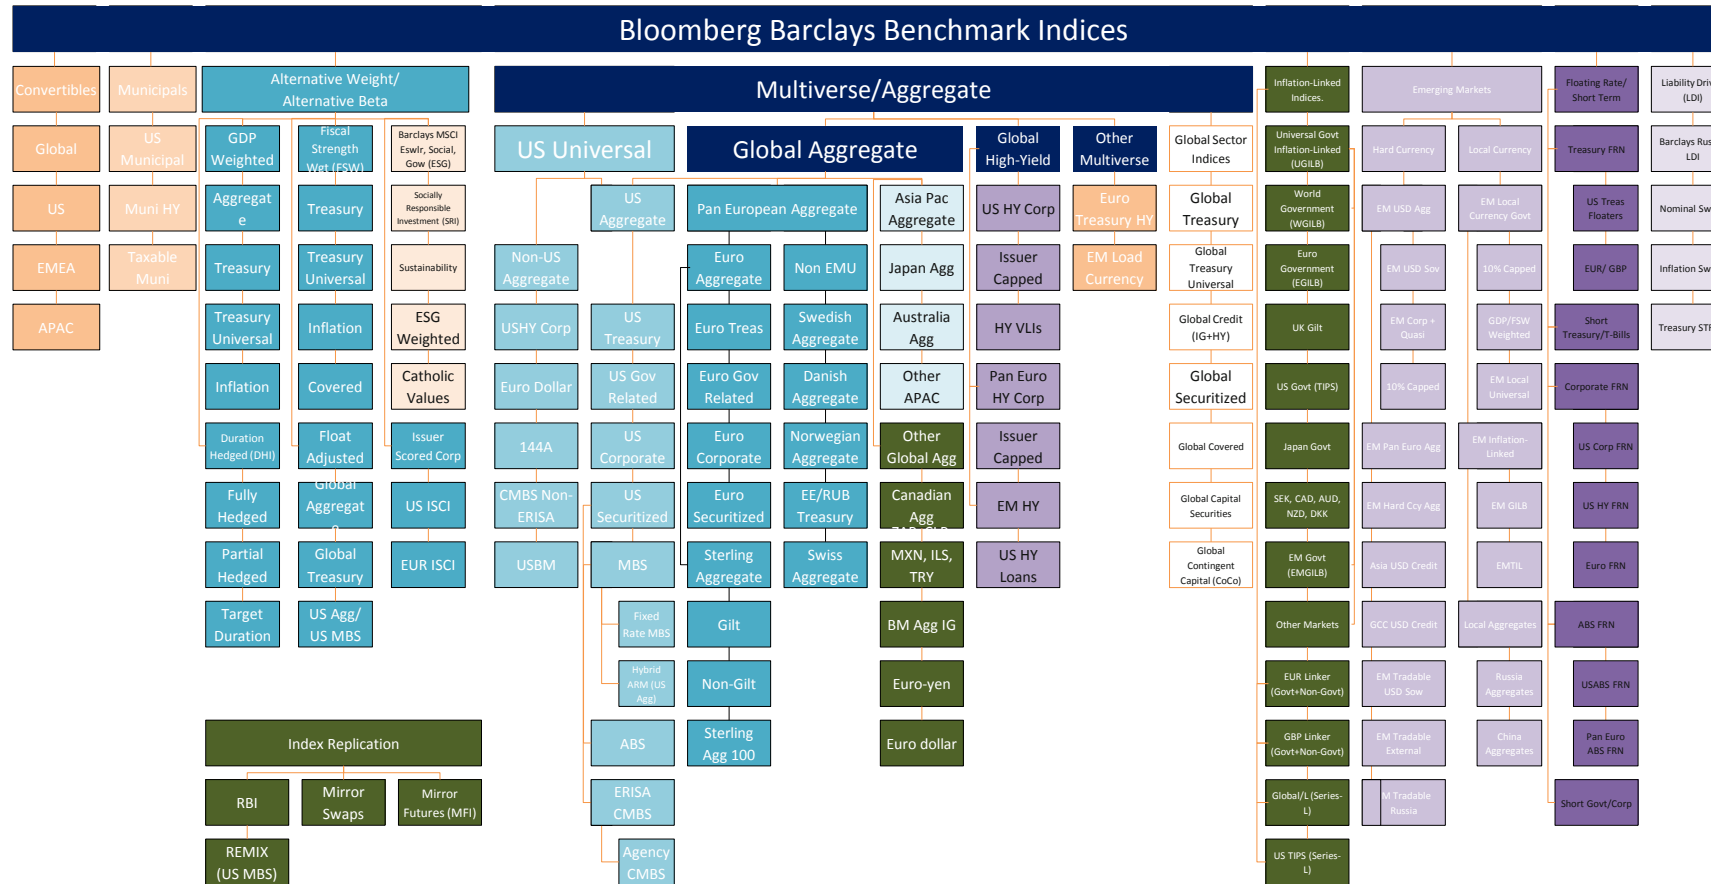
Bloomberg Barclays Benchmark Indices

Convertibles
Global
US
EMEA
APAC

Municipals
US Municipal
Muni HY
Taxable Muni

Alternative Weight/ Alternative Beta
GDP Weighted
Aggregate
Treasury
Treasury Universal
Inflation
Duration Hedged (DHI)
Fully Hedged
Partial Hedged
Target Duration

Fiscal Strength Wgt (FSW)
Treasury
Treasury Universal
Inflation
Covered
Float Adjusted
Global Aggregate
Global Treasury
US Agg/ US MBS

Barclays MSCI Eswlr, Social, Gow (ESG)
Socially Responsible Investment (SRI)
Sustainability
ESG Weighted
Catholic Values
Issuer Scored Corp
US ISCI
EUR ISCI

Multiverse/Aggregate

US Universal
Non-US Aggregate
USHY Corp
Euro Dollar
144A
CMBS Non-ERISA
USBM

US Aggregate
US Treasury
US Gov Related
US Corporate
US Securitized
MBS
Fixed Rate MBS
Hybrid ARM (US Agg)
ABS
ERISA CMBS
Agency CMBS

Global Aggregate
Pan European Aggregate
Euro Aggregate
Euro Treas
Euro Gov Related
Euro Corporate
Euro Securitized
Sterling Aggregate
Gilt
Non-Gilt
Sterling Agg 100

Non EMU
Swedish Aggregate
Danish Aggregate
Norwegian Aggregate
EE/RUB Treasury
Swiss Aggregate

Asia Pac Aggregate
Japan Agg
Australia Agg
Other APAC
Other Global Agg
Canadian Agg
MXN, ILS, TRY
BM Agg IG
Euro-yen
Euro dollar

Global High-Yield
US HY Corp
Issuer Capped
HY VLIs
Pan Euro HY Corp
Issuer Capped
EM HY
US HY Loans

Other Multiverse
Euro Treasury HY
EM Load Currency

Global Sector Indices
Global Treasury
Global Treasury Universal
Global Credit (IG+HY)
Global Securitized
Global Covered
Global Capital Securities
Global Contingent Capital (CoCo)

Inflation-Linked Indices.
Universal Govt Inflation-Linked (UGILB)
World Government (WGILB)
Euro Government (EGILB)
UK Gilt
US Govt (TIPS)
Japan Govt
SEK, CAD, AUD, NZD, DKK
EM Govt (EMGILB)
Other Markets
EUR Linker (Govt+Non-Govt)
GBP Linker (Govt+Non-Govt)
Global/L (Series-L)
US TIPS (Series-L)

Emerging Markets
Hard Currency
EM USD Agg
EM USD Sov
EM Corp + Quasi
10% Capped
EM Pan Euro Agg
EM Hard Ccy Agg
Asia USD Credit
GCC USD Credit
EM Tradable USD Sow
EM Tradable External
M Tradable Russia

Local Currency
EM Local Currency Govt
10% Capped
GDP/FSW Weighted
EM Local Universal
EM Inflation-Linked
EM GILB
EMTIL
Local Aggregates
Russia Aggregates
China Aggregates

Floating Rate/ Short Term
Treasury FRN
US Treas Floaters
EUR/ GBP
Short Treasury/T-Bills
Corporate FRN
US Corp FRN
US HY FRN
Euro FRN
ABS FRN
USABS FRN
Pan Euro ABS FRN
Short Govt/Corp

Liability Driv (LDI)
Barclays Rus LDI
Nominal Sw
Inflation Sw
Treasury STR

Index Replication
RBI
Mirror Swaps
Mirror Futures (MFI)
REMIX (US MBS)